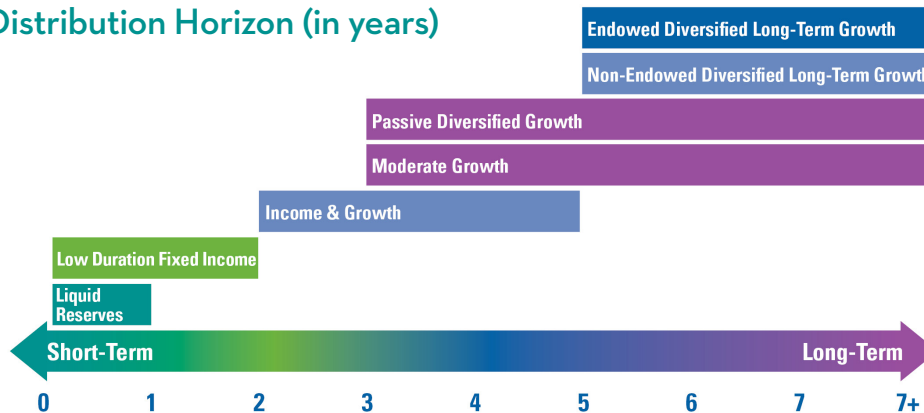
Distribution Horizon (in years)

Endowed Diversified Long-Term Growth

Non-Endowed Diversified Long-Term Growth

Passive Diversified Growth

Moderate Growth

Income & Growth

Low Duration Fixed Income

Liquid Reserves

Short-Term

Long-Term

0 1 2 3 4 5 6 7 7+